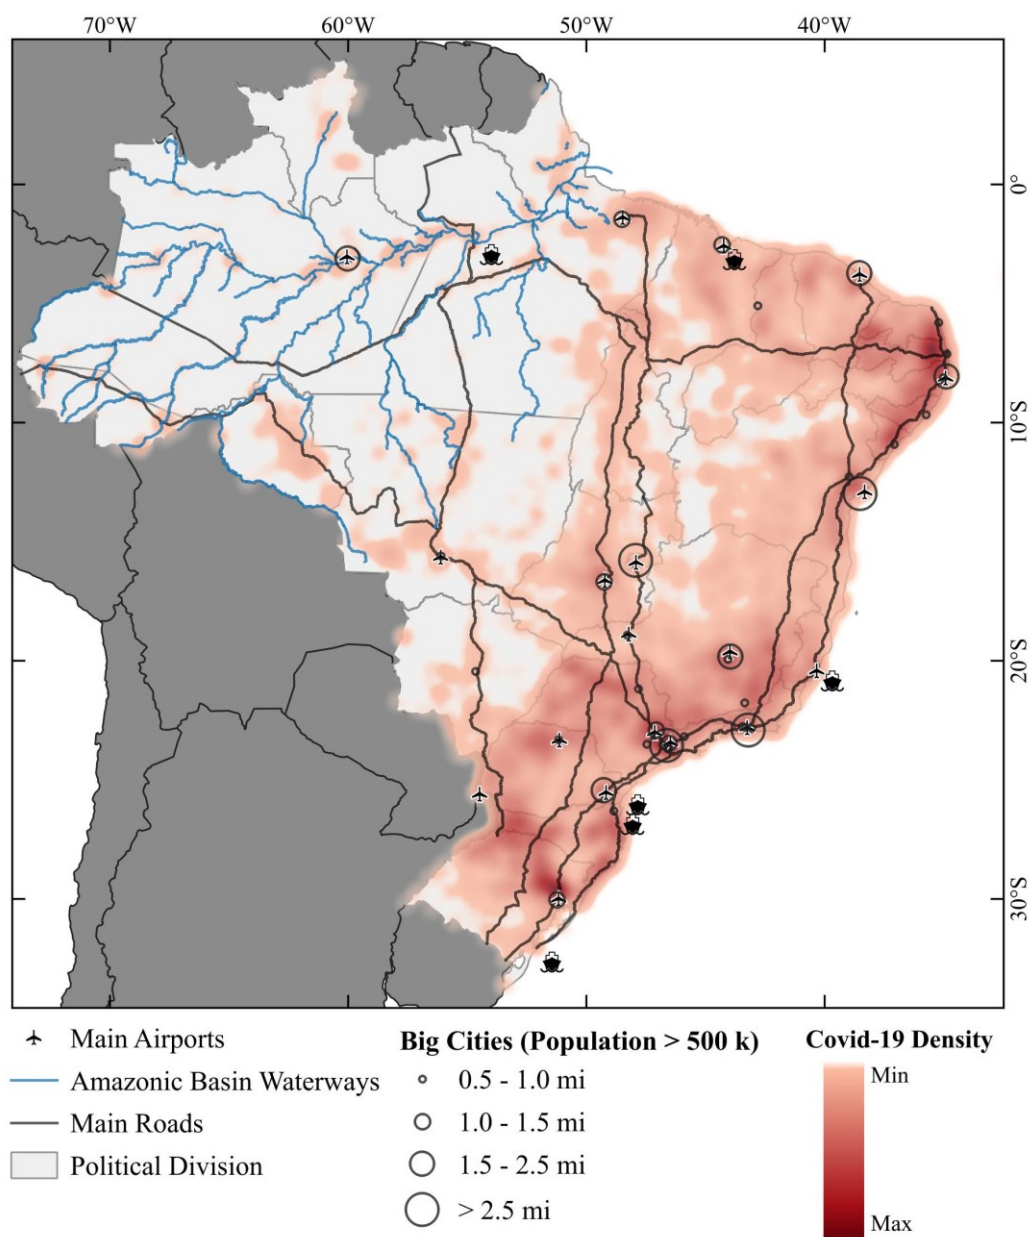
70°W
60°W
50°W
40°W

0°
10°S
20°S
30°S

Main Airports
Amazonic Basin Waterways
Main Roads
Political Division

Big Cities (Population > 500 k)
0.5 - 1.0 mi
1.0 - 1.5 mi
1.5 - 2.5 mi
> 2.5 mi

Covid-19 Density
Min
Max